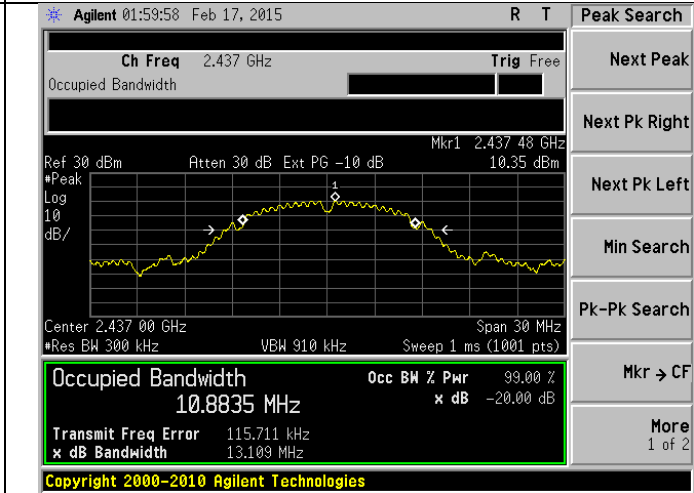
Agilent 01:59:58 Feb 17, 2015 R T

Peak Search

Ch Freq 2.437 GHz Trig Free

Occupied Bandwidth

Mkr1 2.437 48 GHz

Ref 30 dBm Atten 30 dB Ext PG −10 dB 10.35 dBm

#Peak

Log

10

dB/

1

Center 2.437 00 GHz Span 30 MHz

#Res BW 300 kHz VBW 910 kHz Sweep 1 ms (1001 pts)

Occupied Bandwidth

10.8835 MHz

Occ BW % Pwr 99.00 %

x dB −20.00 dB

Transmit Freq Error 115.711 kHz

x dB Bandwidth 13.109 MHz

Copyright 2000–2010 Agilent Technologies

Next Peak

Next Pk Right

Next Pk Left

Min Search

Pk-Pk Search

Mkr → CF

More 1 of 2